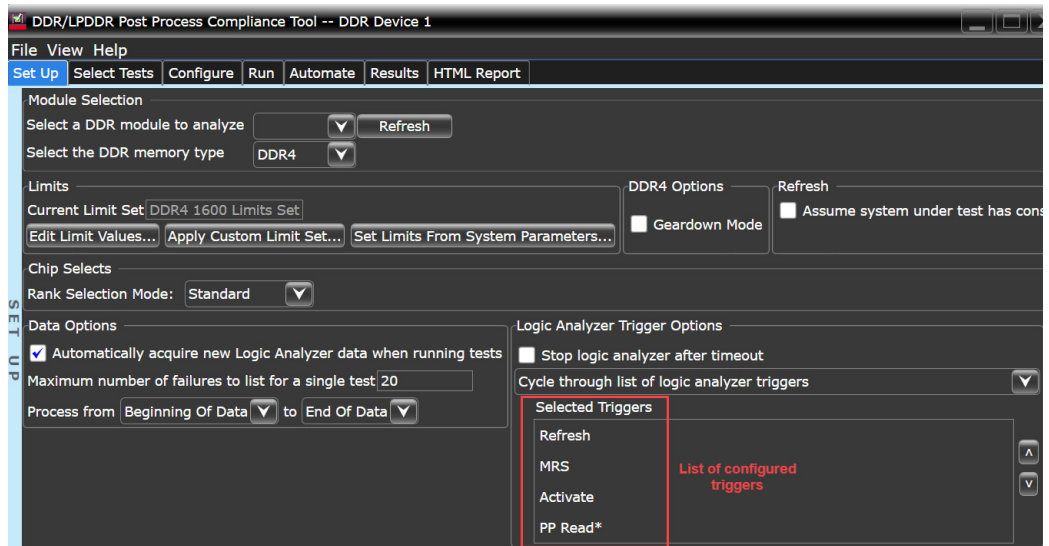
DDR/LPDDR Post Process Compliance Tool -- DDR Device 1

File View Help

Set Up | Select Tests | Configure | Run | Automate | Results | HTML Report

SET UP

Module Selection

Select a DDR module to analyze

Refresh

Select the DDR memory type DDR4

Limits

Current Limit Set DDR4 1600 Limits Set

Edit Limit Values... Apply Custom Limit Set... Set Limits From System Parameters...

DDR4 Options

Geardown Mode

Refresh

Assume system under test has cons

Chip Selects

Rank Selection Mode: Standard

Data Options

Automatically acquire new Logic Analyzer data when running tests

Maximum number of failures to list for a single test 20

Process from Beginning Of Data to End Of Data

Logic Analyzer Trigger Options

Stop logic analyzer after timeout

Cycle through list of logic analyzer triggers

Selected Triggers

Refresh

MRS

Activate

PP Read*

List of configured triggers

^

v